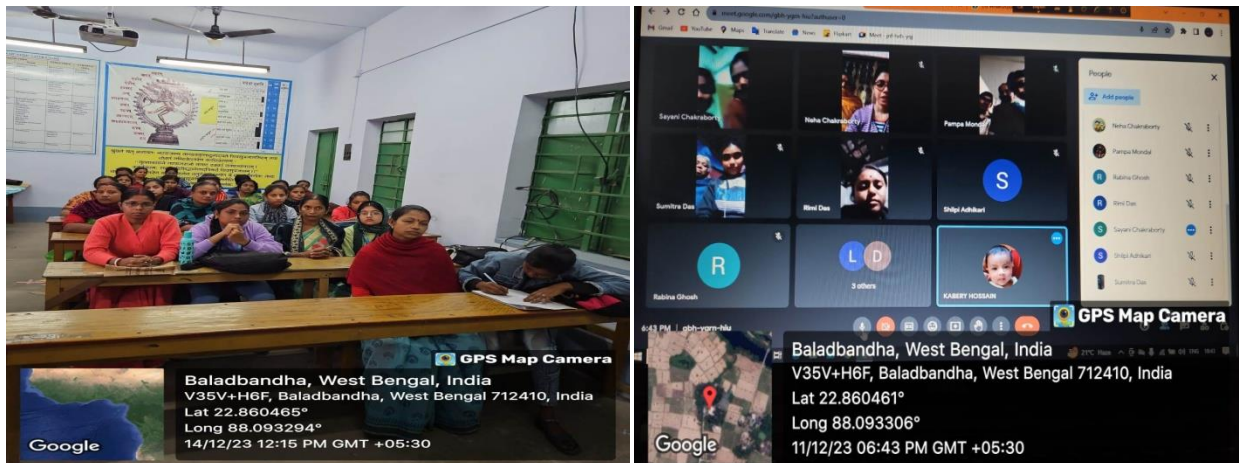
GPS Map Camera

Baladbandha, West Bengal, India
V35V+H6F, Baladbandha, West Bengal 712410, India
Lat 22.860465°
Long 88.093294°
14/12/23 12:15 PM GMT +05:30

Google

meet.google.com/gbh-yqrn-hlu

Gmail YouTube Maps Translate News Flipkart

People

Add people

Sayani Chakraborty

Neha Chakraborty

Pampa Mondal

Sumitra Das

Rimi Das

S

Shilpi Adhikari

R

Rabina Ghosh

L D

3 others

KABERY HOSSAIN

Neha Chakraborty

Pampa Mondal

Rabina Ghosh

Rimi Das

Sayani Chakraborty

Shilpi Adhikari

Sumitra Das

6:43 PM | gbh-yqrn-hlu

GPS Map Camera

Baladbandha, West Bengal, India
V35V+H6F, Baladbandha, West Bengal 712410, India
Lat 22.860461°
Long 88.093306°
11/12/23 06:43 PM GMT +05:30

Google